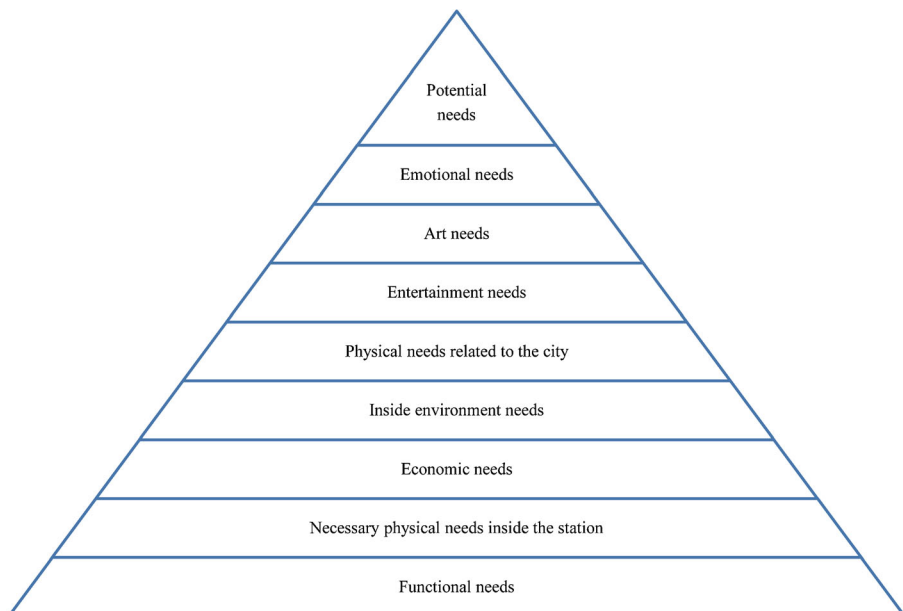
Potential needs

Emotional needs

Art needs

Entertainment needs

Physical needs related to the city

Inside environment needs

Economic needs

Necessary physical needs inside the station

Functional needs